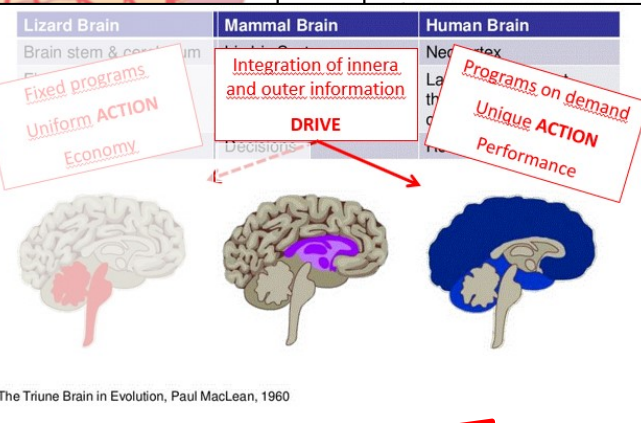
| Lizard Brain | Mammal Brain | Human Brain |
|---|---|---|
| Brain stem & cer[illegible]um | L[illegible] | Neo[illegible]tex |
| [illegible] | Decisions | La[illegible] th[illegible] o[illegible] |

Fixed programs

Uniform ACTION

Economy

Integration of innera and outer information

DRIVE

Programs on demand

Unique ACTION

Performance

The Triune Brain in Evolution, Paul MacLean, 1960